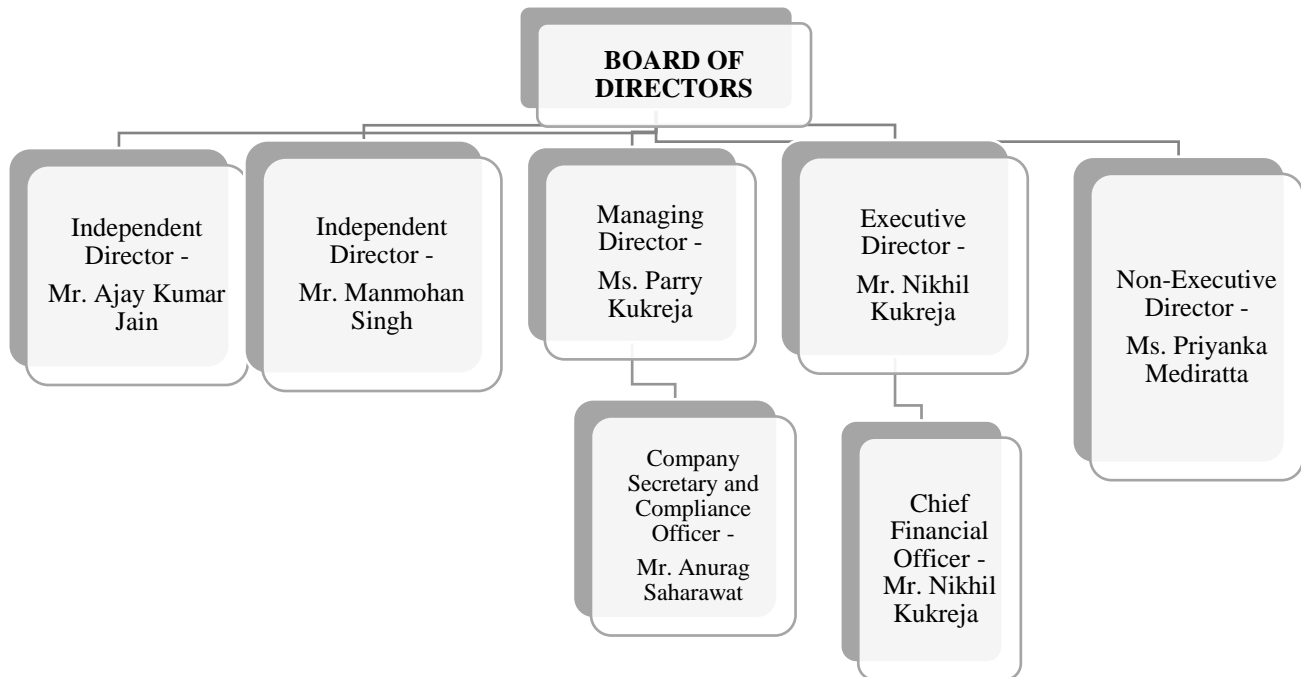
BOARD OF DIRECTORS

Independent Director -

Mr. Ajay Kumar Jain

Independent Director -

Mr. Manmohan Singh

Managing Director -

Ms. Parry Kukreja

Company Secretary and Compliance Officer -

Mr. Anurag Saharawat

Executive Director -

Mr. Nikhil Kukreja

Chief Financial Officer -

Mr. Nikhil Kukreja

Non-Executive Director -

Ms. Priyanka Mediratta